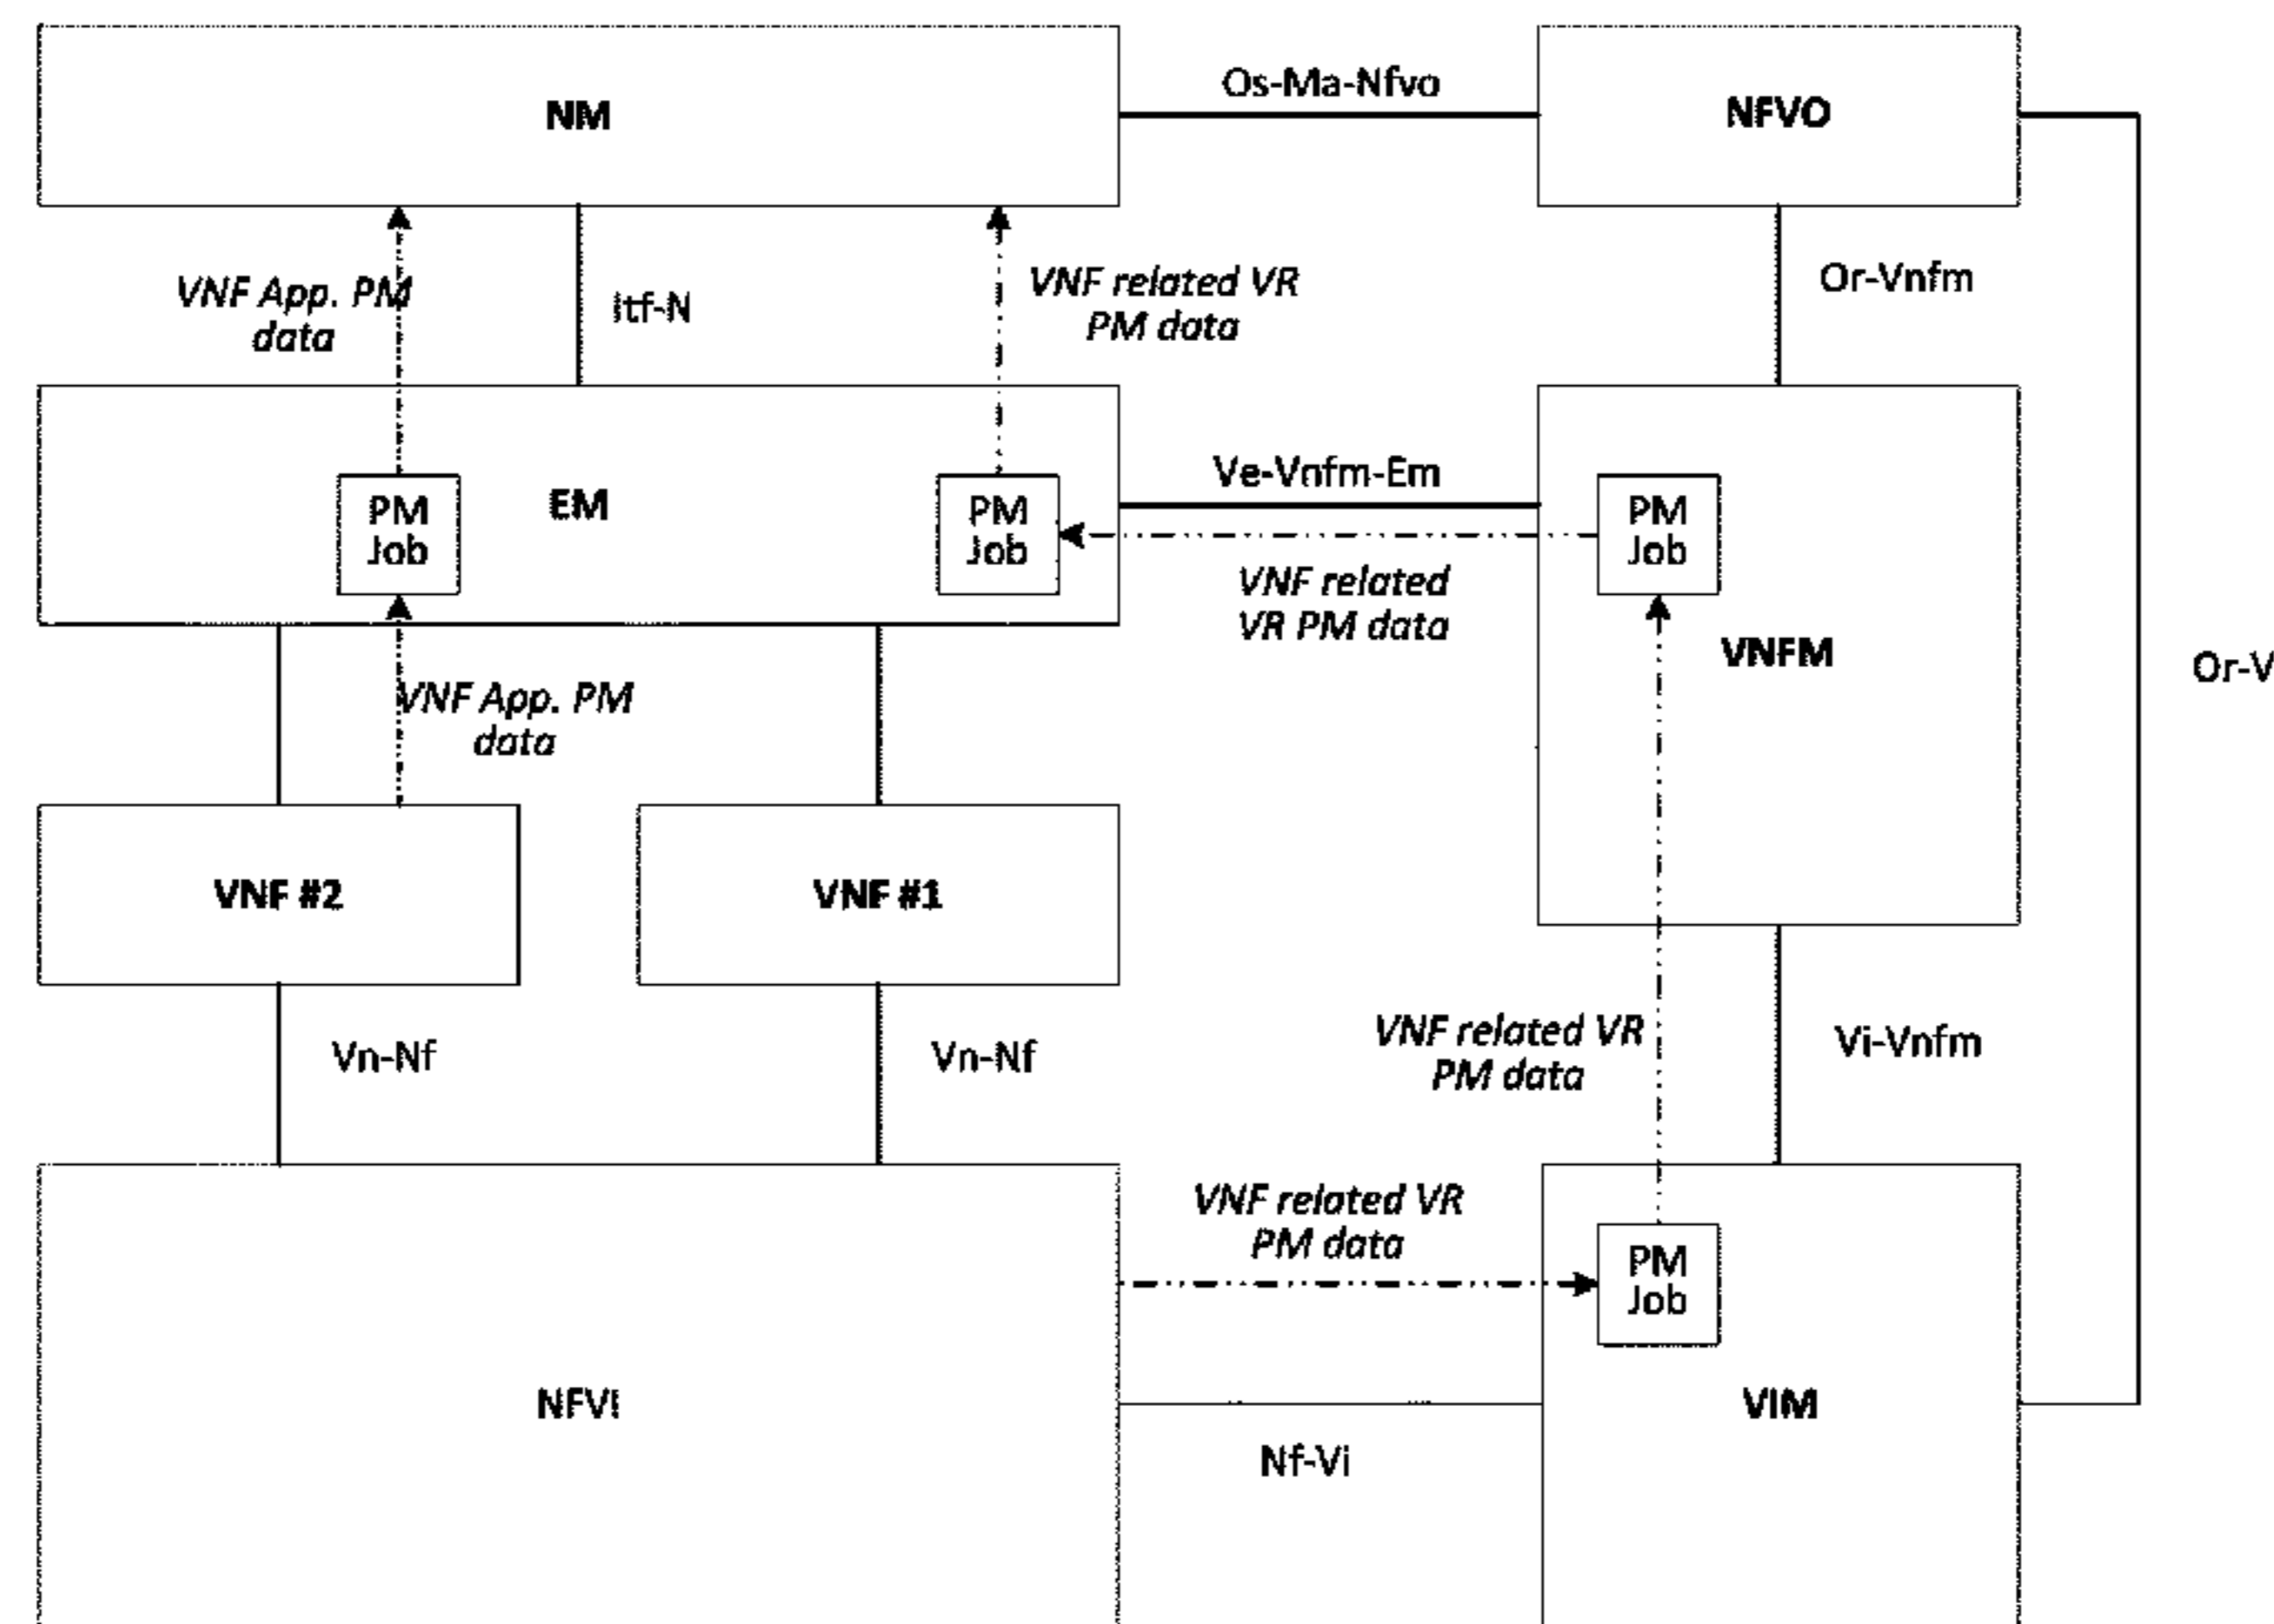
NM

Os-Ma-Nfvo

NFVO

VNF App. PM data

Itf-N

VNF related VR PM data

Or-Vnfm

PM Job

EM

PM Job

Ve-Vnfm-Em

PM Job

VNF related VR PM data

VNFM

Or-V

VNF App. PM data

VNF #2

VNF #1

Vn-Nf

Vn-Nf

VNF related VR PM data

Vi-Vnfm

VNF related VR PM data

PM Job

NFVI

VIM

Nf-Vi